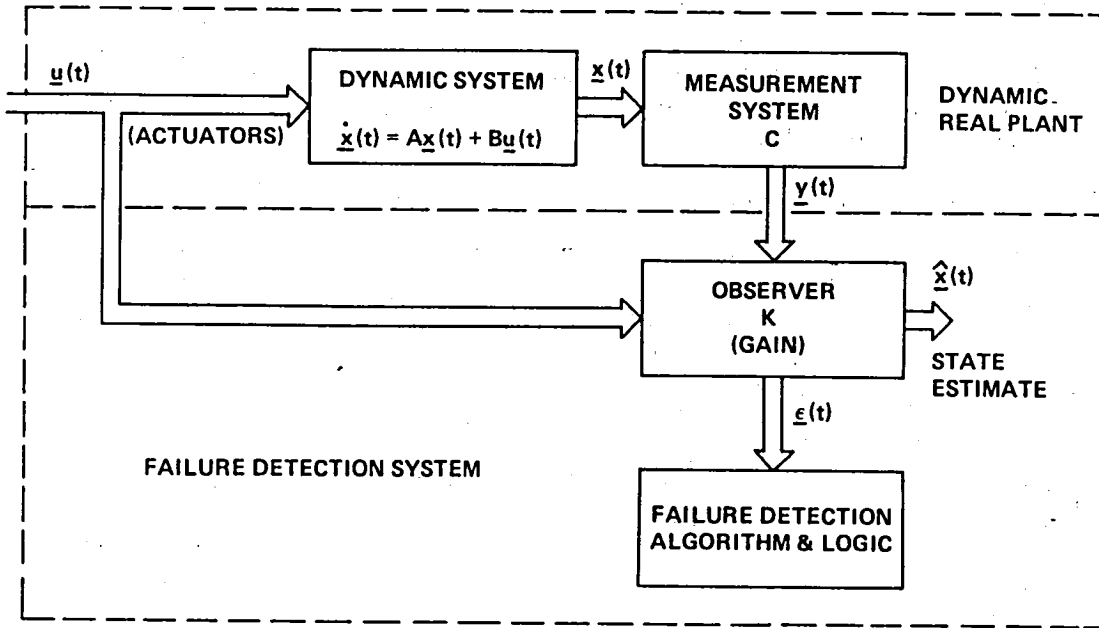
$\underline{u}(t)$

(ACTUATORS)

DYNAMIC SYSTEM

$\dot{\underline{x}}(t) = A\underline{x}(t) + B\underline{u}(t)$

$\underline{x}(t)$

MEASUREMENT SYSTEM C

DYNAMIC REAL PLANT

$\underline{y}(t)$

OBSERVER K (GAIN)

$\hat{\underline{x}}(t)$

STATE ESTIMATE

$\underline{\epsilon}(t)$

FAILURE DETECTION SYSTEM

FAILURE DETECTION ALGORITHM & LOGIC